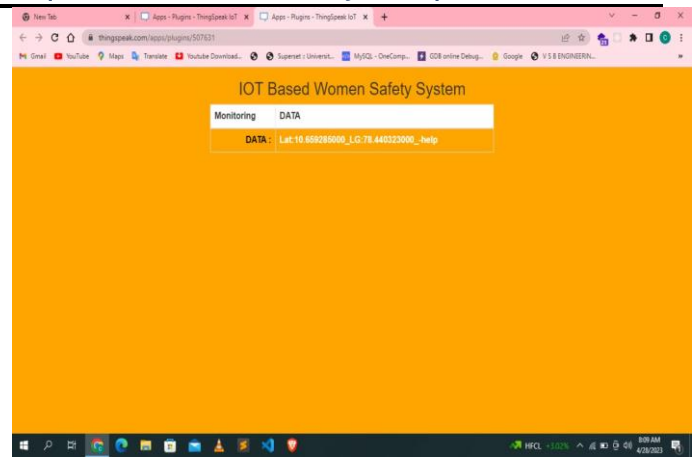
New Tab | Apps - Plugins - ThingSpeak IoT | Apps - Plugins - ThingSpeak IoT | +

thingspeak.com/apps/plugins/507631

Gmail | YouTube | Maps | Translate | Youtube Download... | Superset :: Universit... | MySQL - OneComp... | GDB online Debug... | Google | V S B ENGINEERIN...

IOT Based Women Safety System

| Monitoring | DATA |
|---|---|
| DATA : | Lat:10.659285000_LG:78.440323000_-help |

HFCL +1.02%

8:09 AM
4/28/2023